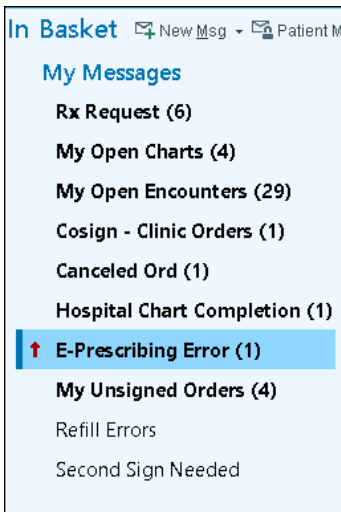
In Basket New Msg Patient M

My Messages

Rx Request (6)

My Open Charts (4)

My Open Encounters (29)

Cosign - Clinic Orders (1)

Canceled Ord (1)

Hospital Chart Completion (1)

E-Prescribing Error (1)

My Unsigned Orders (4)

Refill Errors

Second Sign Needed